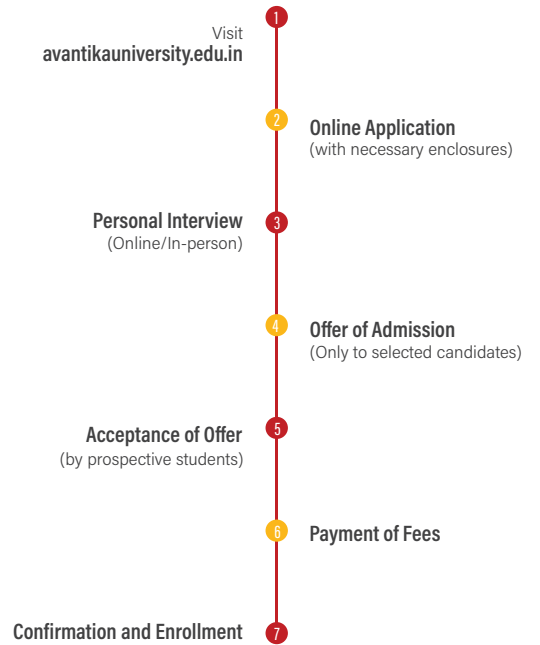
1
Visit
avantikauniversity.edu.in

2
Online Application
(with necessary enclosures)

3
Personal Interview
(Online/In-person)

4
Offer of Admission
(Only to selected candidates)

5
Acceptance of Offer
(by prospective students)

6
Payment of Fees

7
Confirmation and Enrollment